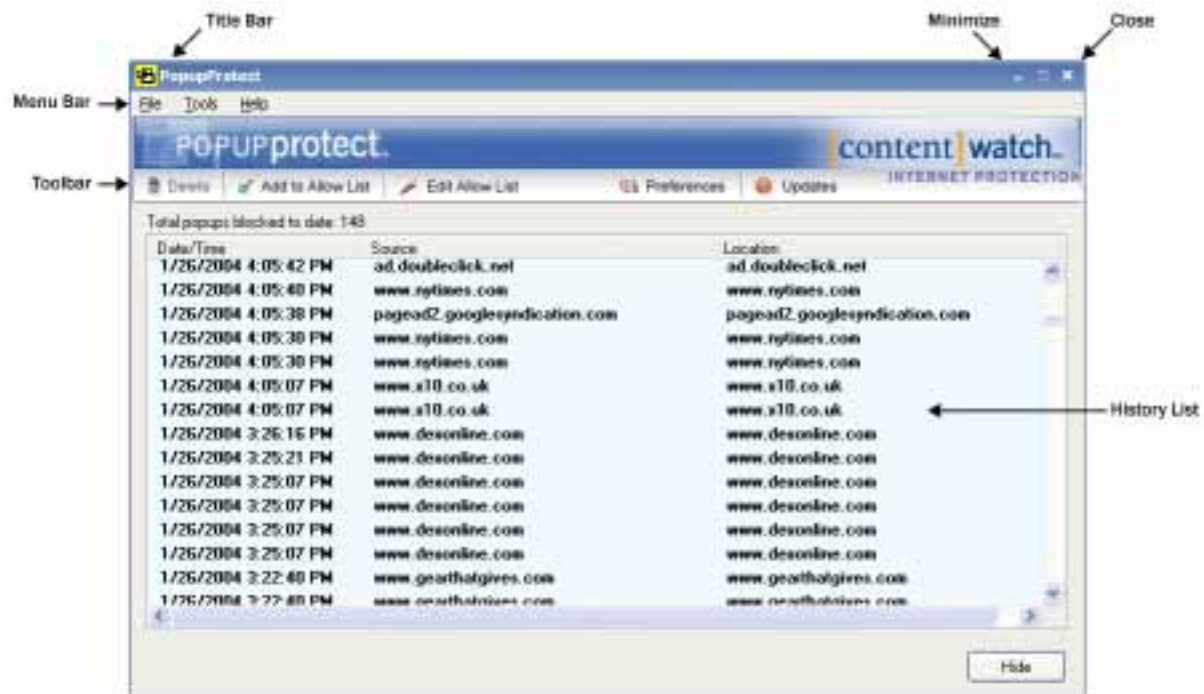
Title Bar

Minimize

Close

PopupProtect

Menu Bar

File Tools Help

POPUPprotect.

content|watch.

INTERNET PROTECTION

Toolbar

Delete Add to Allow List Edit Allow List Preferences Updates

Total popups blocked to date: 148

| Date/Time | Source | Location |
|---|---|---|
| 1/26/2004 4:05:42 PM | ad.doubleclick.net | ad.doubleclick.net |
| 1/26/2004 4:05:40 PM | www.nytimes.com | www.nytimes.com |
| 1/26/2004 4:05:38 PM | pagead2.googlesyndication.com | pagead2.googlesyndication.com |
| 1/26/2004 4:05:30 PM | www.nytimes.com | www.nytimes.com |
| 1/26/2004 4:05:30 PM | www.nytimes.com | www.nytimes.com |
| 1/26/2004 4:05:07 PM | www.s10.co.uk | www.s10.co.uk |
| 1/26/2004 4:05:07 PM | www.s10.co.uk | www.s10.co.uk |
| 1/26/2004 3:26:16 PM | www.desonline.com | www.desonline.com |
| 1/26/2004 3:25:21 PM | www.desonline.com | www.desonline.com |
| 1/26/2004 3:25:07 PM | www.desonline.com | www.desonline.com |
| 1/26/2004 3:25:07 PM | www.desonline.com | www.desonline.com |
| 1/26/2004 3:25:07 PM | www.desonline.com | www.desonline.com |
| 1/26/2004 3:25:07 PM | www.desonline.com | www.desonline.com |
| 1/26/2004 3:22:40 PM | www.gearthatgives.com | www.gearthatgives.com |
| 1/26/2004 3:22:40 PM | www.gearthatgives.com | www.gearthatgives.com |

History List

Hide